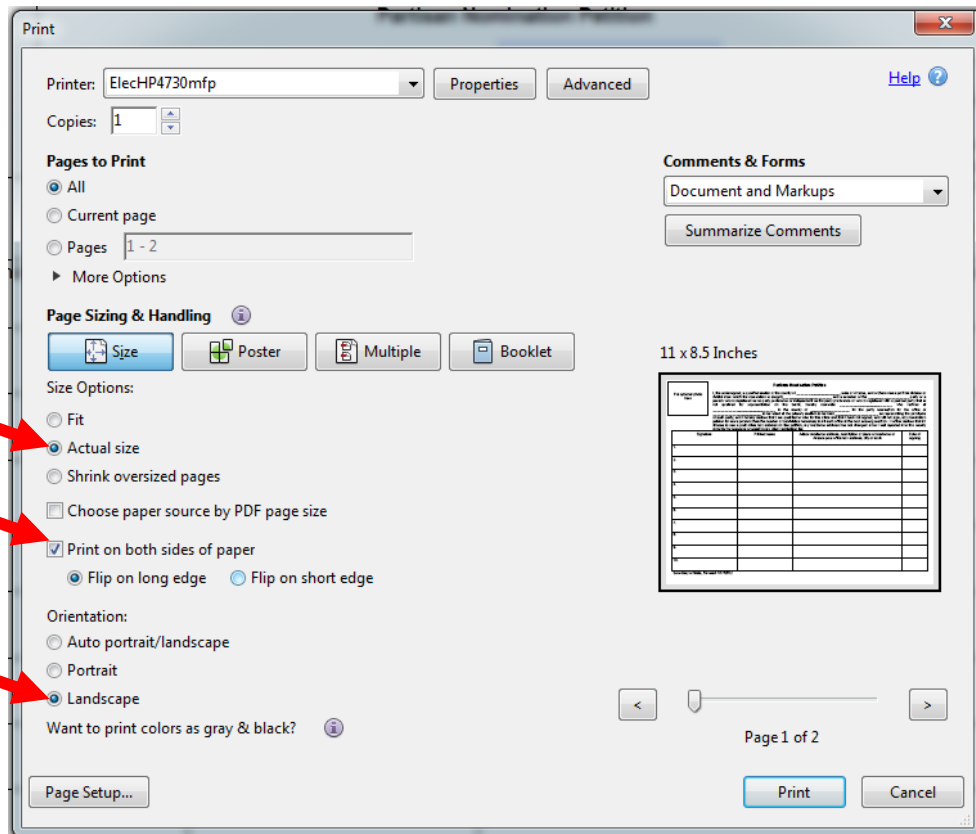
Print

Printer: ElecHP4730mfp Properties Advanced

Help

Copies: 1

Pages to Print

All

Current page

Pages 1 - 2

More Options

Comments & Forms

Document and Markups

Summarize Comments

Page Sizing & Handling

Size Poster Multiple Booklet

Size Options:

Fit

Actual size

Shrink oversized pages

Choose paper source by PDF page size

Print on both sides of paper

Flip on long edge Flip on short edge

Orientation:

Auto portrait/landscape

Portrait

Landscape

Want to print colors as gray & black?

11 x 8.5 Inches

Partisan Nomination Petition

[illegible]

< >

Page 1 of 2

Page Setup... Print Cancel